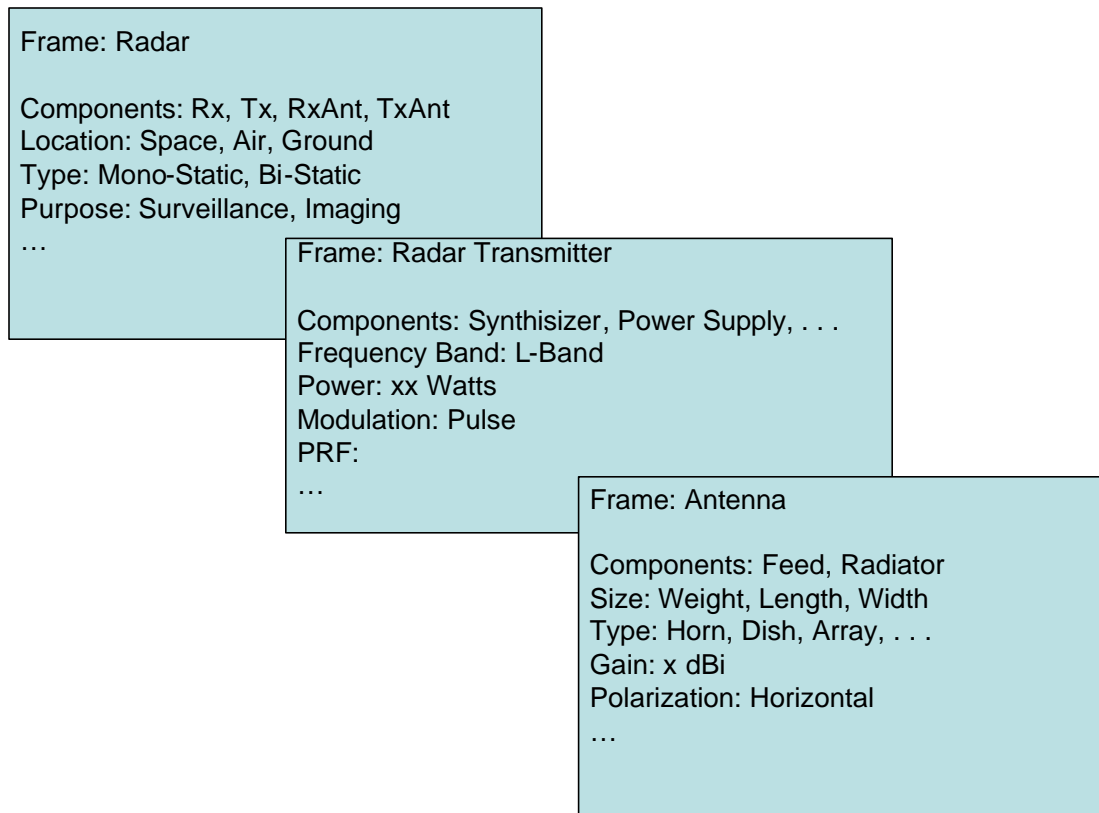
Frame: Radar

Components: Rx, Tx, RxAnt, TxAnt
Location: Space, Air, Ground
Type: Mono-Static, Bi-Static
Purpose: Surveillance, Imaging
…

Frame: Radar Transmitter

Components: Synthisizer, Power Supply, . . .
Frequency Band: L-Band
Power: xx Watts
Modulation: Pulse
PRF:
…

Frame: Antenna

Components: Feed, Radiator
Size: Weight, Length, Width
Type: Horn, Dish, Array, . . .
Gain: x dBi
Polarization: Horizontal
…